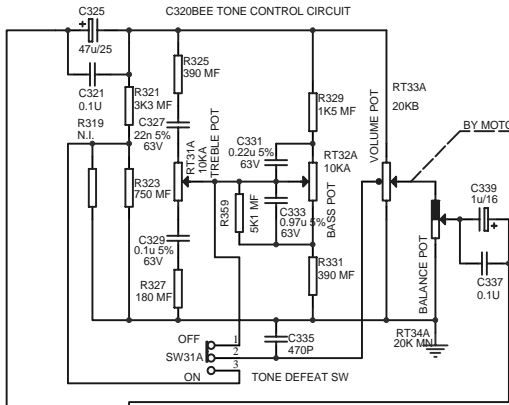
C325
C320BEE TONE CONTROL CIRCUIT
47u/25
C321
0.1U
R325
390 MF
R321
3K3 MF
R319
N.I.
C327
22n 5%
63V
R323
750 MF
RT31A
10KA
TREBLE POT
R329
1K5 MF
C331
0.22u 5%
63V
RT32A
10KA
BASS POT
R359
5K1 MF
C333
0.97u 5%
63V
VOLUME POT
RT33A
20KB
BY MOTO
C339
1u/16
C329
0.1u 5%
63V
R327
180 MF
R331
390 MF
BALANCE POT
C337
0.1U
RT34A
20K MN
OFF
SW31A
ON
1
2
3
C335
470P
TONE DEFEAT SW